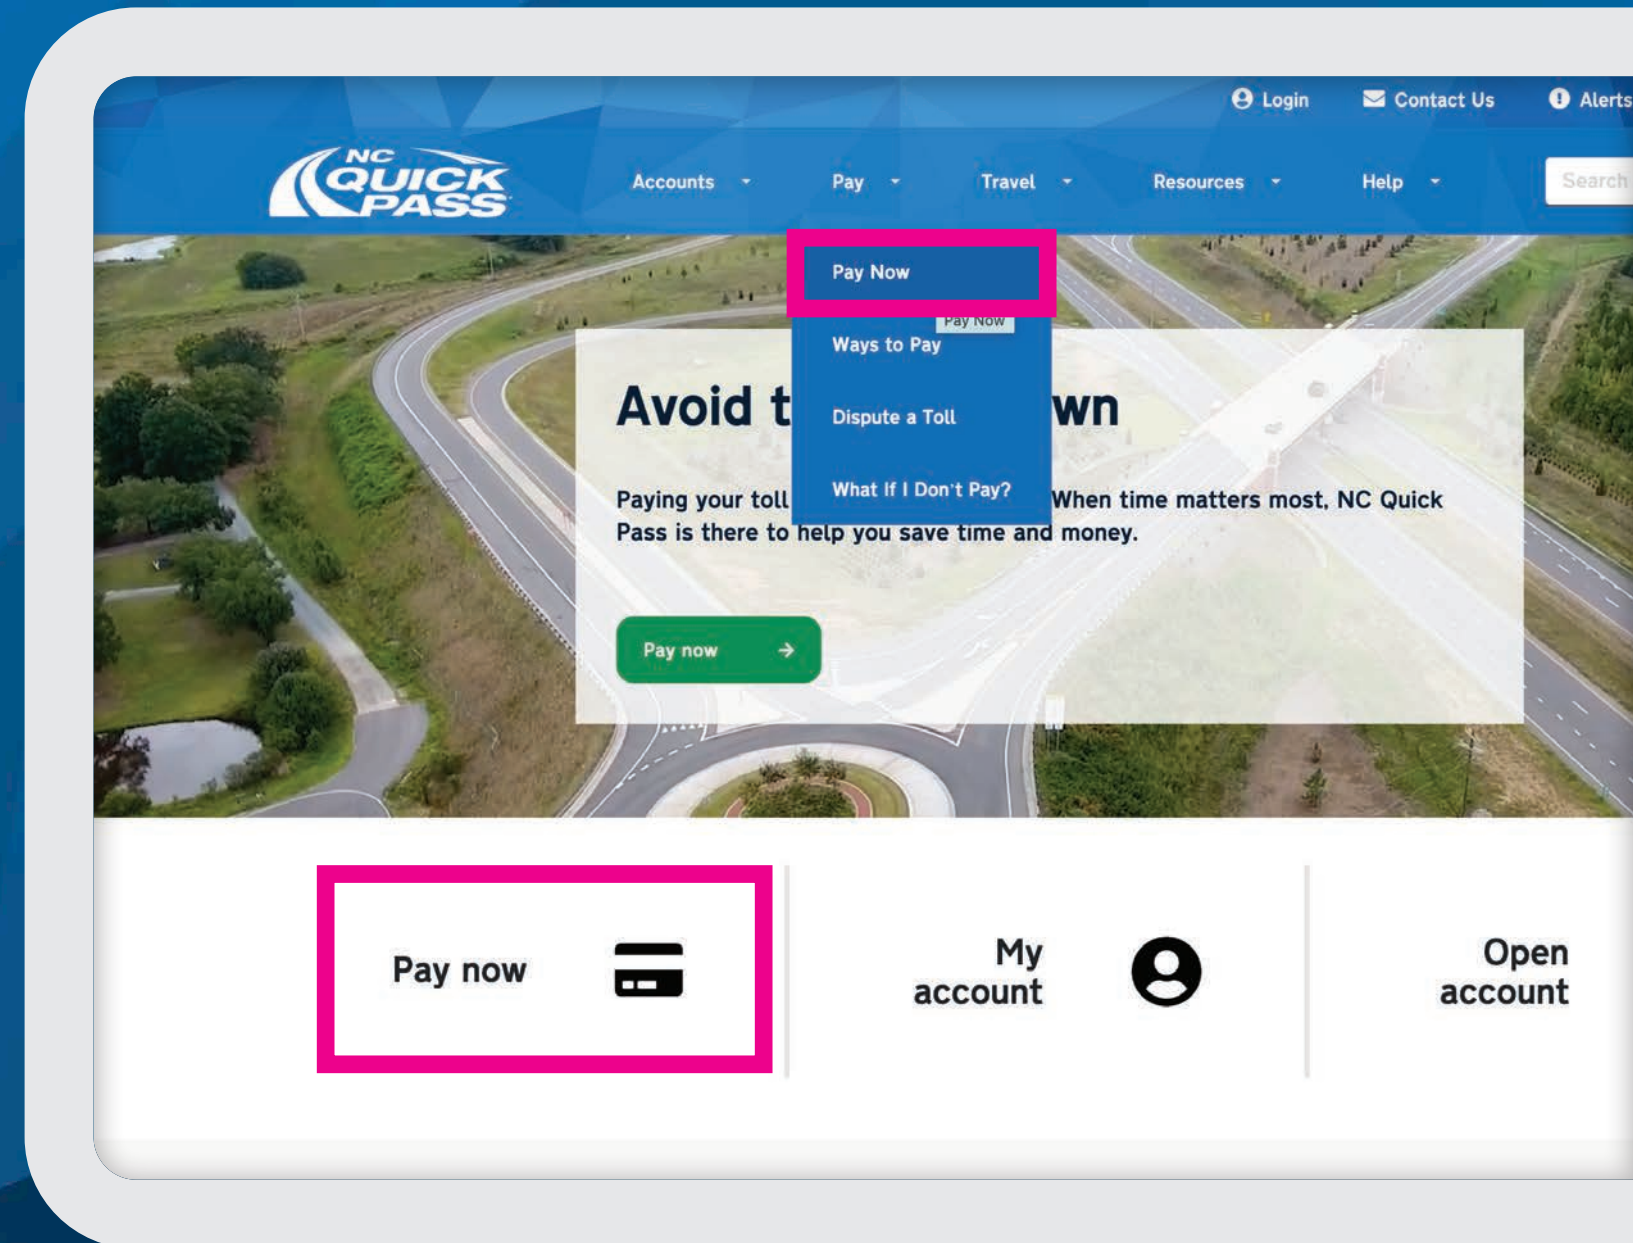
Login Contact Us Alerts

NC QUICK PASS

Accounts Pay Travel Resources Help Search

Pay Now
Pay Now
Ways to Pay
Dispute a Toll
What If I Don't Pay?

Avoid t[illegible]wn

Paying your toll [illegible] When time matters most, NC Quick Pass is there to help you save time and money.

Pay now

Pay now

My account

Open account